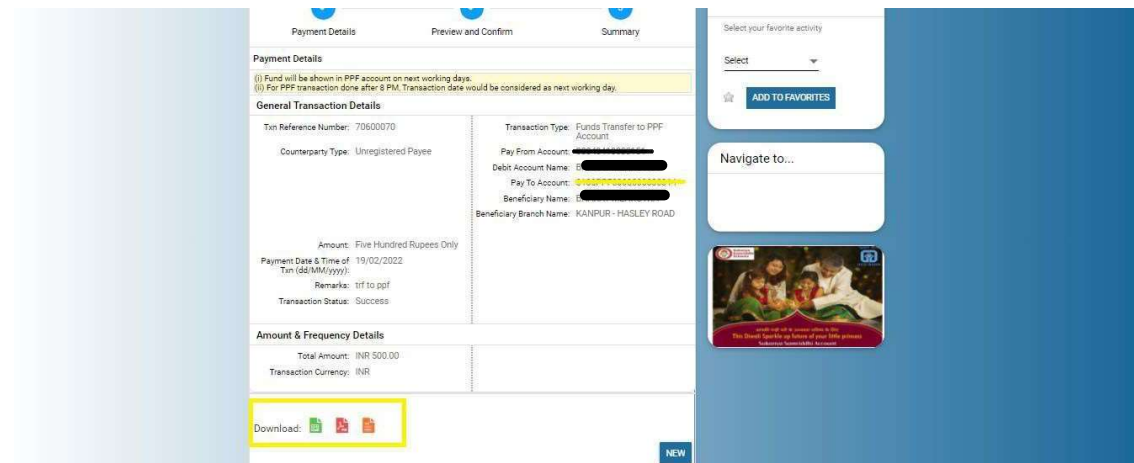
Payment Details Preview and Confirm Summary

Payment Details

(i) Fund will be shown in PPF account on next working days.
(ii) For PPF transaction done after 8 PM, Transaction date would be considered as next working day.

General Transaction Details

Txn Reference Number: 70600070

Counterparty Type: Unregistered Payee

Transaction Type: Funds Transfer to PPF Account

Pay From Account: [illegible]

Debit Account Name: B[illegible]

Pay To Account: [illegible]

Beneficiary Name: B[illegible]

Beneficiary Branch Name: KANPUR - HASLEY ROAD

Amount: Five Hundred Rupees Only

Payment Date & Time of Txn (dd/MM/yyyy): 19/02/2022

Remarks: trf to ppf

Transaction Status: Success

Amount & Frequency Details

Total Amount: INR 500.00

Transaction Currency: INR

Download:

NEW

Select your favorite activity

Select

ADD TO FAVORITES

Navigate to...

This Diwali Sparkle up future of your little princess
Sukanya Samriddhi Account